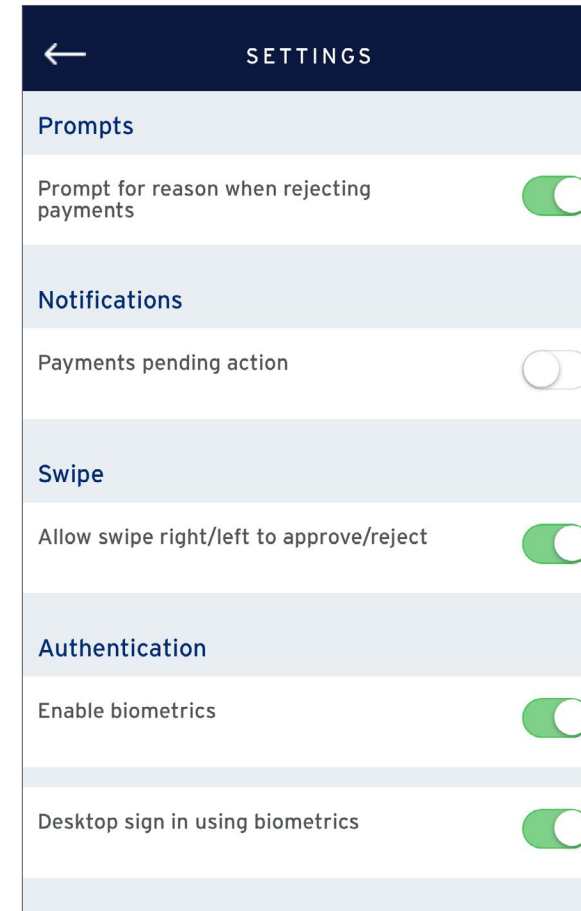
SETTINGS

Prompts

Prompt for reason when rejecting payments

Notifications

Payments pending action

Swipe

Allow swipe right/left to approve/reject

Authentication

Enable biometrics

Desktop sign in using biometrics